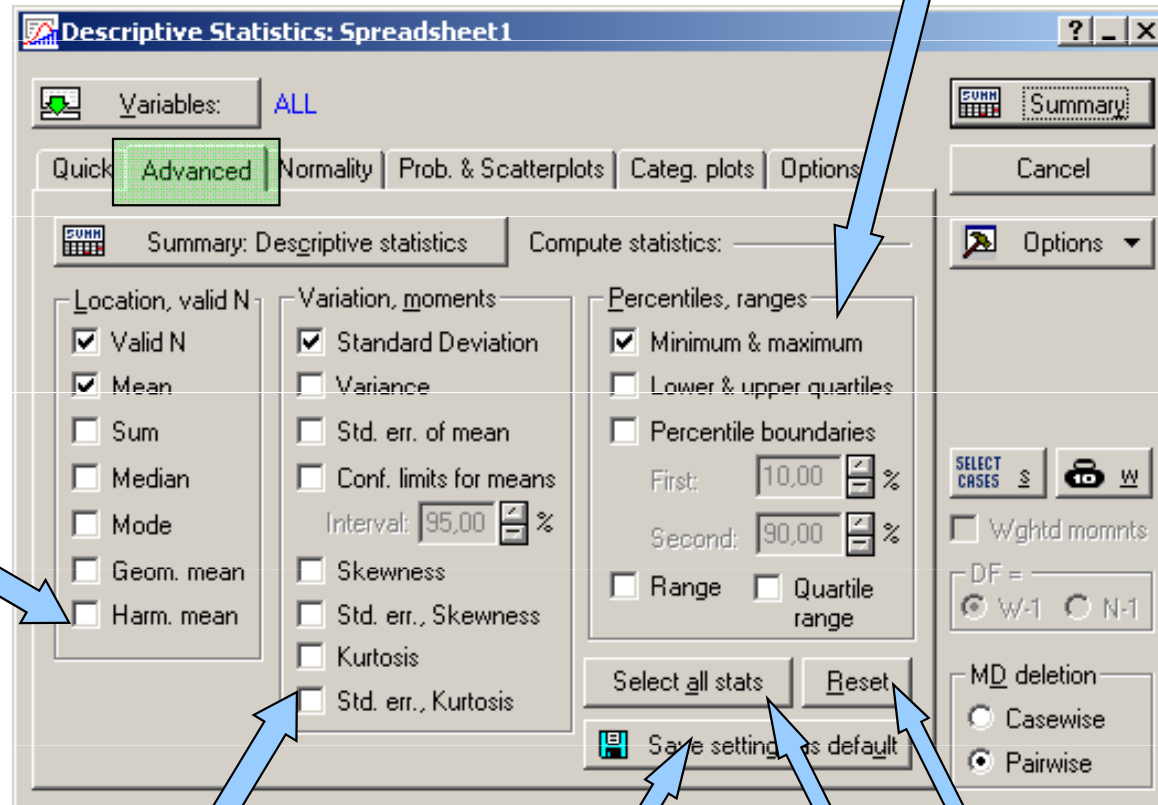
Descriptive Statistics: Spreadsheet1

? _ X

Variables: ALL

Summary

Quick Advanced Normality Prob. & Scatterplots Categ. plots Options

Cancel

Summary: Descriptive statistics

Compute statistics:

Options

Location, valid N
Valid N
Mean
Sum
Median
Mode
Geom. mean
Harm. mean

Variation, moments
Standard Deviation
Variance
Std. err. of mean
Conf. limits for means
Interval: 95,00 %
Skewness
Std. err., Skewness
Kurtosis
Std. err., Kurtosis

Percentiles, ranges
Minimum & maximum
Lower & upper quartiles
Percentile boundaries
First: 10,00 %
Second: 90,00 %
Range
Quartile range

Select all stats
Reset
Save settings as default

SELECT CASES S
W
Wghtd momnts
DF =
W-1 N-1

MD deletion
Casewise
Pairwise